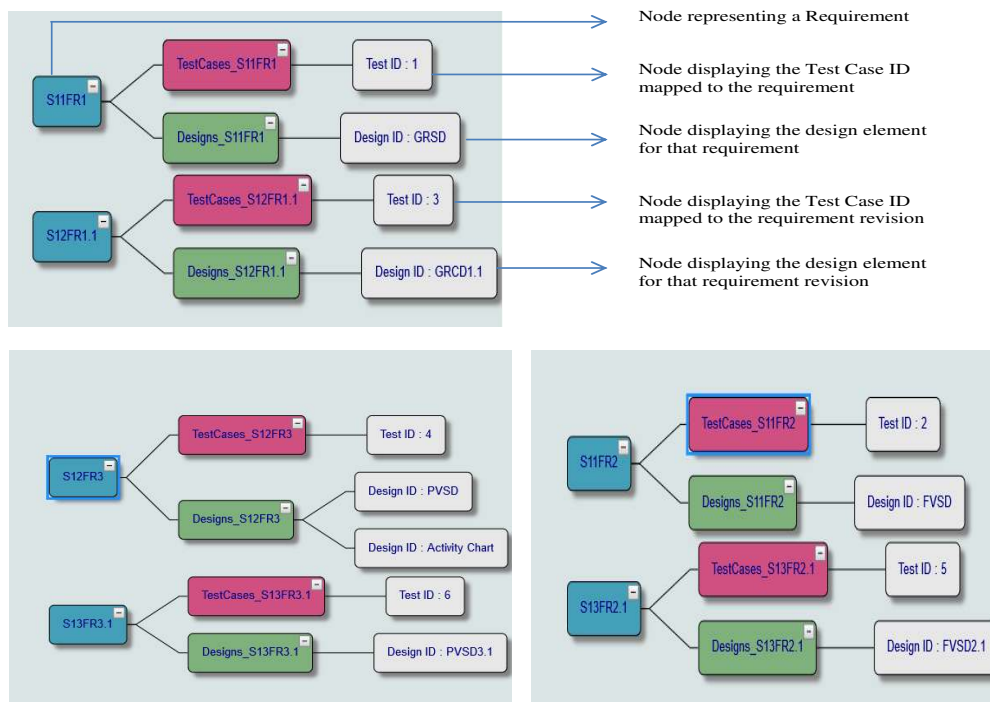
S11FR1

TestCases_S11FR1

Test ID : 1

Designs_S11FR1

Design ID : GRSD

S12FR1.1

TestCases_S12FR1.1

Test ID : 3

Designs_S12FR1.1

Design ID : GRCD1.1

Node representing a Requirement

Node displaying the Test Case ID mapped to the requirement

Node displaying the design element for that requirement

Node displaying the Test Case ID mapped to the requirement revision

Node displaying the design element for that requirement revision

S12FR3

TestCases_S12FR3

Test ID : 4

Designs_S12FR3

Design ID : PVSD

Design ID : Activity Chart

S13FR3.1

TestCases_S13FR3.1

Test ID : 6

Designs_S13FR3.1

Design ID : PVSD3.1

S11FR2

TestCases_S11FR2

Test ID : 2

Designs_S11FR2

Design ID : FVSD

S13FR2.1

TestCases_S13FR2.1

Test ID : 5

Designs_S13FR2.1

Design ID : FVSD2.1